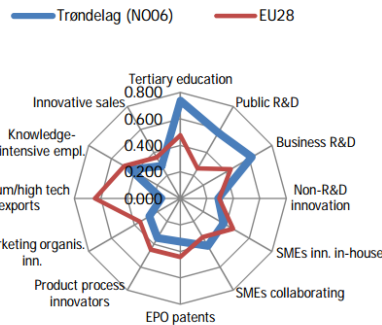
Trøndelag (NO06)
EU28

Tertiary education
Public R&D
Business R&D
Non-R&D innovation
SMEs inn. in-house
SMEs collaborating
EPO patents
Product process innovators
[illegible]rketing organis. inn.
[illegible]um/high tech exports
Knowledge-intensive empl.
Innovative sales

0.800
0.600
0.400
0.200
0.000